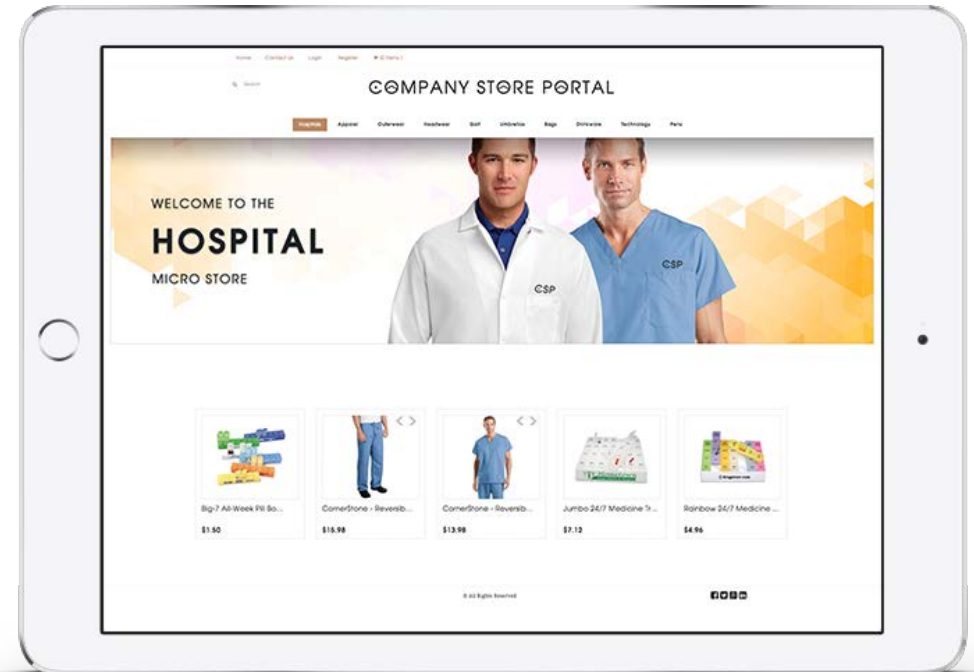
Home Contact Us Login Register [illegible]

Search

COMPANY STORE PORTAL

Hospitals Apparel Outerwear Headwear Golf Umbrellas Bags Drinkware Technology Pens

WELCOME TO THE

HOSPITAL

MICRO STORE

CSP

CSP

Big-7 All-Week Pill Bo...

$1.50

CornerStone - Reversib...

$15.98

CornerStone - Reversib...

$13.98

Jumbo 24/7 Medicine Tr...

$7.12

Rainbow 24/7 Medicine ...

$4.96

© All Rights Reserved